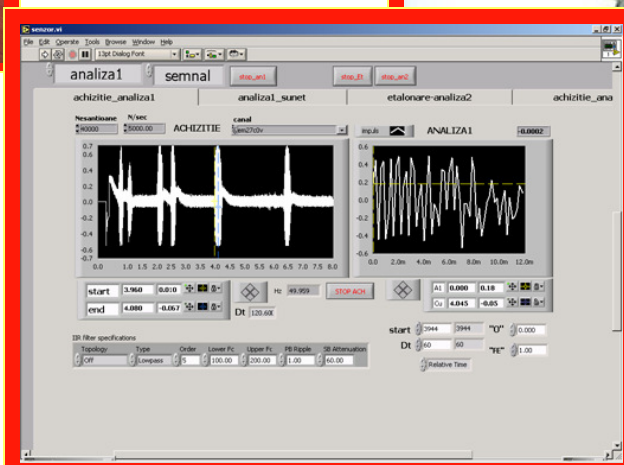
senzor.vi

File Edit Operate Tools Browse Window Help

13pt Dialog Font

analiza1 semnal stop_an1 stop_Et stop_an2

achizitie_analiza1 analiza1_sunet etalonare-analiza2 achizitie_ana

Nesantioane N/sec
80000 5000.00 ACHIZITIE

canal
dev27c0v

impuls ANALIZA1 -0.0002

0.7 0.6 0.4 0.2 0.0 -0.2 -0.4 -0.6 -0.7

0.0 1.0 1.5 2.0 2.5 3.0 3.5 4.0 4.5 5.0 5.5 6.0 6.5 7.0 7.5 8.0

0.6 0.4 0.2 0.0 -0.2 -0.4 -0.6

0.0 2.0m 4.0m 6.0m 8.0m 10.0m 12.0m

start 3.960 0.010

end 4.080 -0.057

Hz 49.959 STOP ACH

Dt 120.60

A1 0.000 0.18

Cu 4.045 -0.85

IIR filter specifications

| Topology | Type | Order | Lower Fc | Upper Fc | PB Ripple | SB Attenuation |
|---|---|---|---|---|---|---|
| Off | Lowpass | 5 | 100.00 | 200.00 | 1.00 | 60.00 |

start 3944 3944 "0" 0.000

Dt 60 60 "FE" 1.00

Relative Time